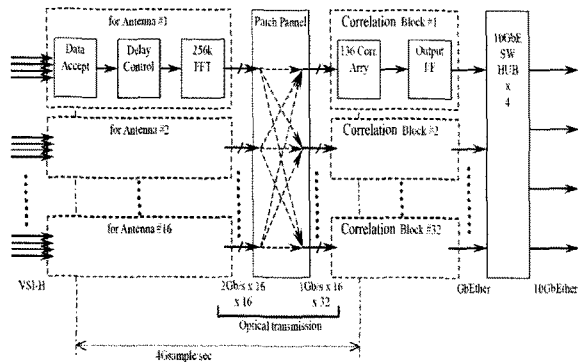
for Antenna #1

Data Accept

Delay Control

256k FFT

Patch Pannel

Correlation Block #1

136 Corr. Arry

Output I/F

10GbE SW HUB x 4

for Antenna #2

Correlation Block #2

for Antenna #16

Correlation Block #32

VSI-H

2Gb/s x 16 x 16

1Gb/s x 16 x 32

Optical transmission

GbEther

10GbEther

4Gsample/sec